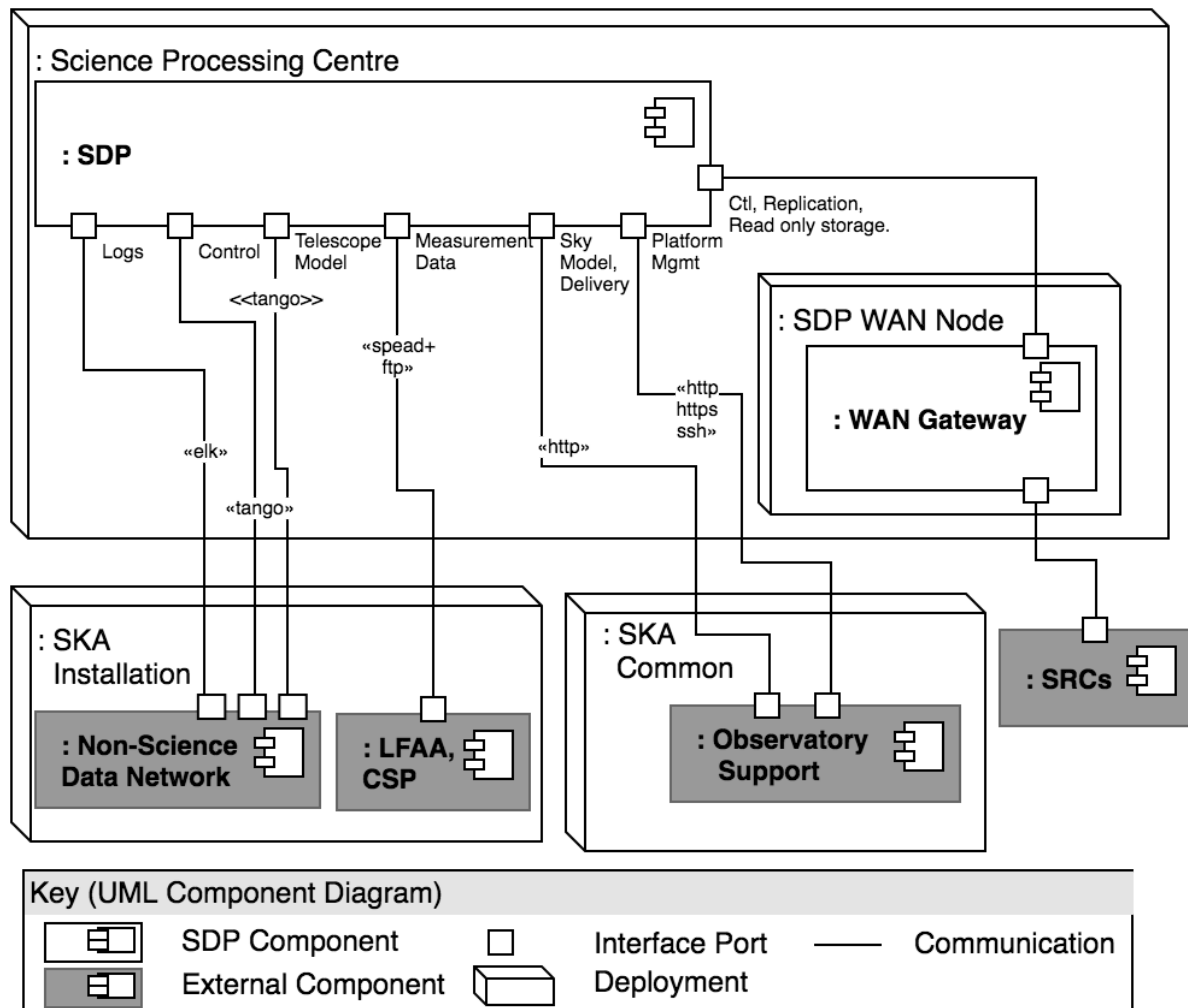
: Science Processing Centre

: SDP

Ctl, Replication, Read only storage.

Logs

Control

Telescope Model

Measurement Data

Sky Model, Delivery

Platform Mgmt

<<tango>>

«spead+ ftp»

: SDP WAN Node

: WAN Gateway

«http https ssh»

«http»

«elk»

«tango»

: SKA Installation

: Non-Science Data Network

: LFAA, CSP

: SKA Common

: Observatory Support

: SRCs

Key (UML Component Diagram)

SDP Component

Interface Port

Communication

External Component

Deployment